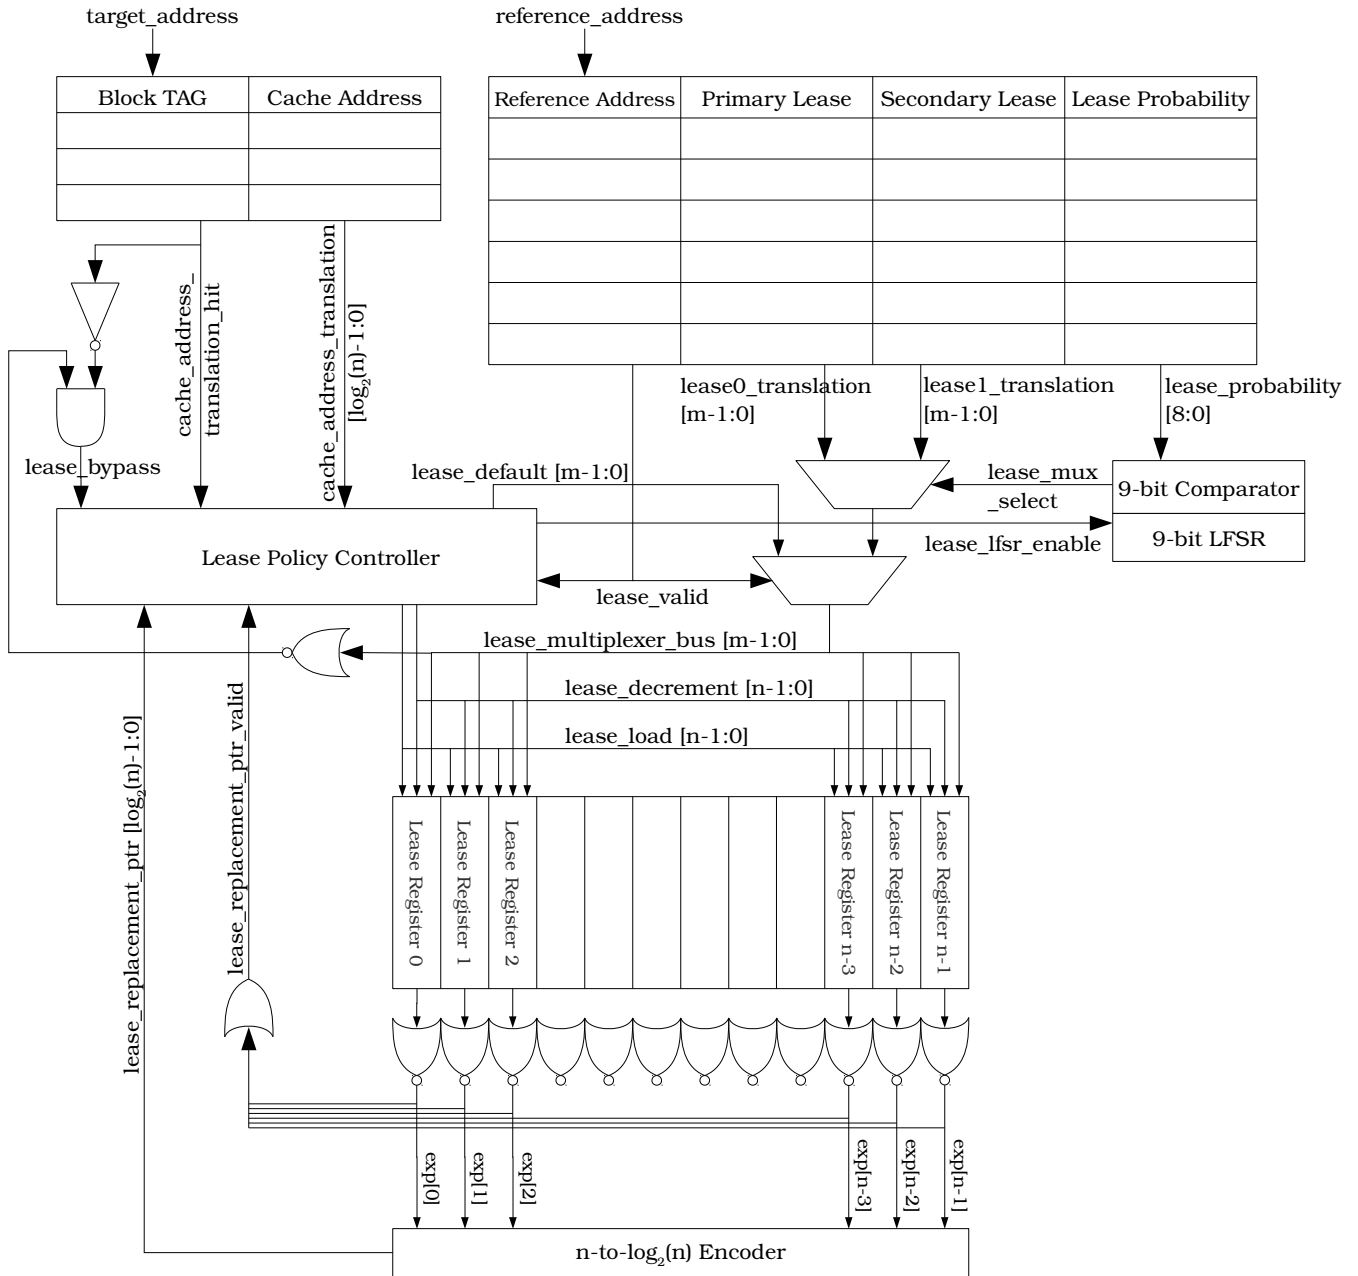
target_address

| Block TAG | Cache Address |
|---|---|
| | |
| | |
| | |

reference_address

| Reference Address | Primary Lease | Secondary Lease | Lease Probability |
|---|---|---|---|
| | | | |
| | | | |
| | | | |
| | | | |
| | | | |
| | | | |

cache_address_translation_hit

cache_address_translation $[log_2(n)-1:0]$

lease0_translation [m-1:0]

lease1_translation [m-1:0]

lease_probability [8:0]

lease_bypass

lease_default [m-1:0]

lease_mux _select

9-bit Comparator

9-bit LFSR

lease_lfsr_enable

Lease Policy Controller

lease_valid

lease_multiplexer_bus [m-1:0]

lease_decrement [n-1:0]

lease_load [n-1:0]

Lease Register 0

Lease Register 1

Lease Register 2

Lease Register n-3

Lease Register n-2

Lease Register n-1

lease_replacement_ptr $[log_2(n)-1:0]$

lease_replacement_ptr_valid

exp[0]

exp[1]

exp[2]

exp[n-3]

exp[n-2]

exp[n-1]

n-to-$log_2(n)$ Encoder